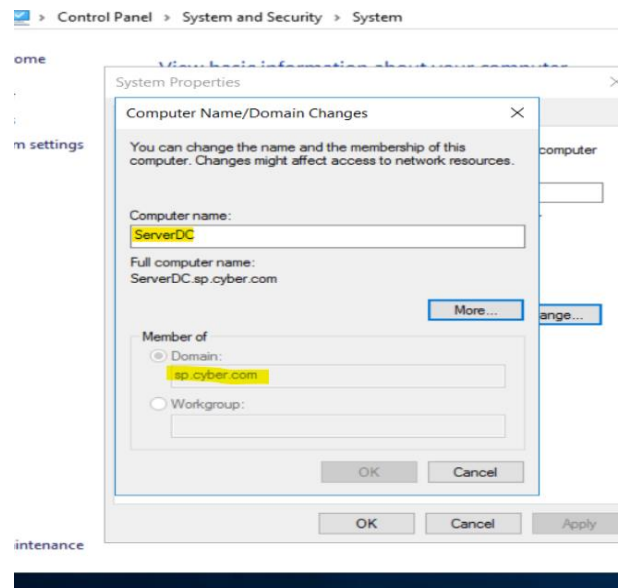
› Control Panel › System and Security › System

ome

m settings

intenance

View basic information about your computer

System Properties

computer

ange...

Computer Name/Domain Changes

You can change the name and the membership of this computer. Changes might affect access to network resources.

Computer name:

ServerDC

Full computer name:
ServerDC.sp.cyber.com

More...

Member of

Domain:

sp.cyber.com

Workgroup:

OK

Cancel

OK

Cancel

Apply